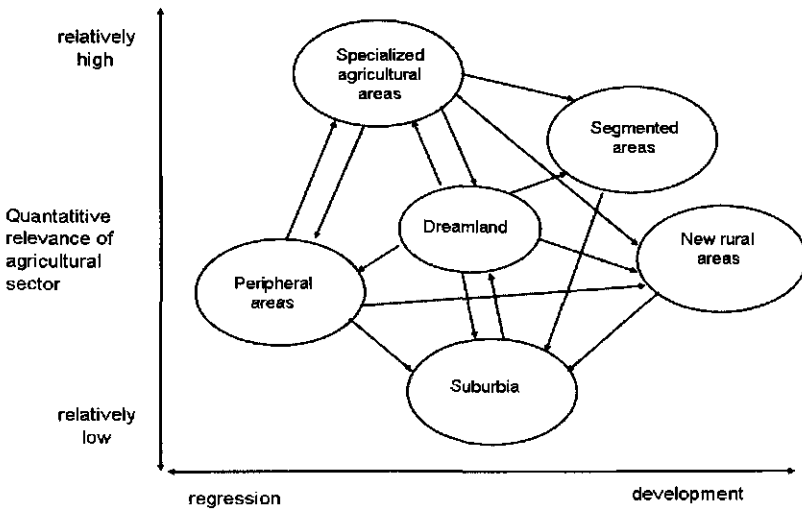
relatively high

Specialized agricultural areas

Segmented areas

Quantatitive relevance of agricultural sector

Dreamland

New rural areas

Peripheral areas

Suburbia

relatively low

regression

development